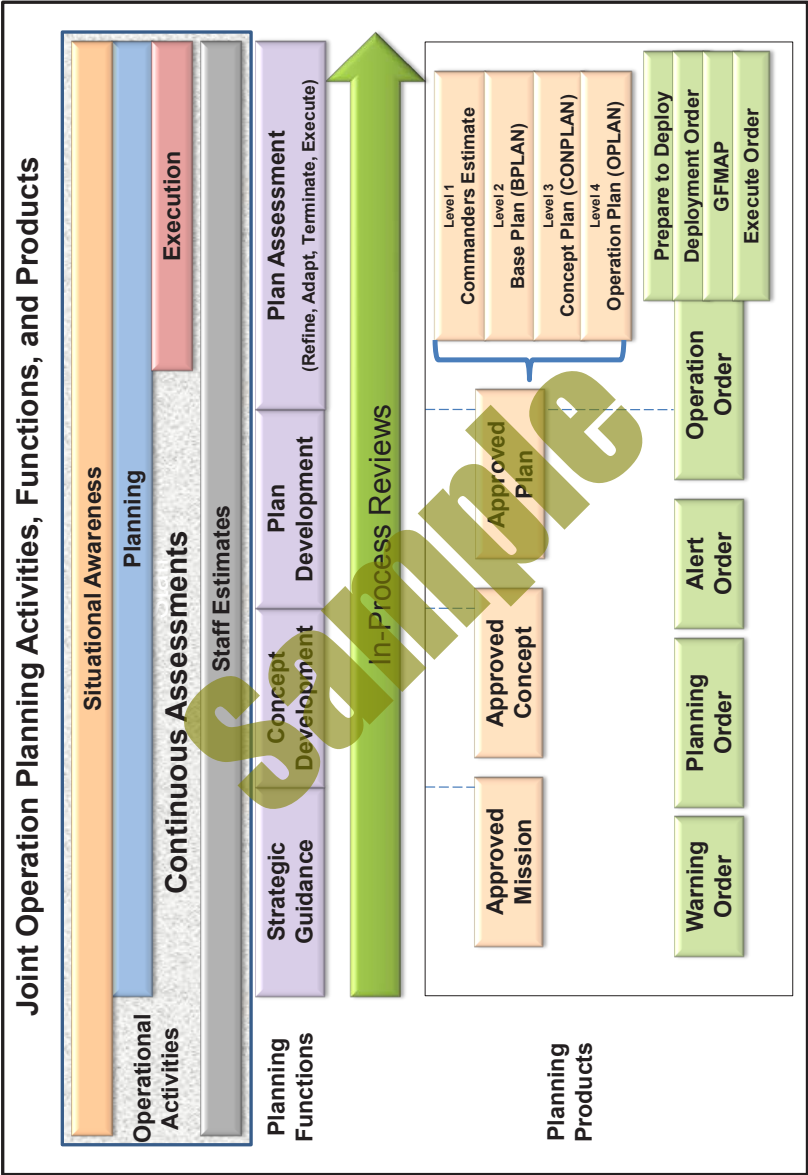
Joint Operation Planning Activities, Functions, and Products

Situational Awareness

Planning

Execution

Continuous Assessments

Staff Estimates

Operational Activities

Strategic Guidance

Concept Development

Plan Development

Plan Assessment (Refine, Adapt, Terminate, Execute)

Planning Functions

In-Process Reviews

Approved Mission

Approved Concept

Approved Plan

Level 1 Commanders Estimate

Level 2 Base Plan (BPLAN)

Level 3 Concept Plan (CONPLAN)

Level 4 Operation Plan (OPLAN)

Planning Products

Warning Order

Planning Order

Alert Order

Operation Order

Prepare to Deploy

Deployment Order

GFMAP

Execute Order

Sample